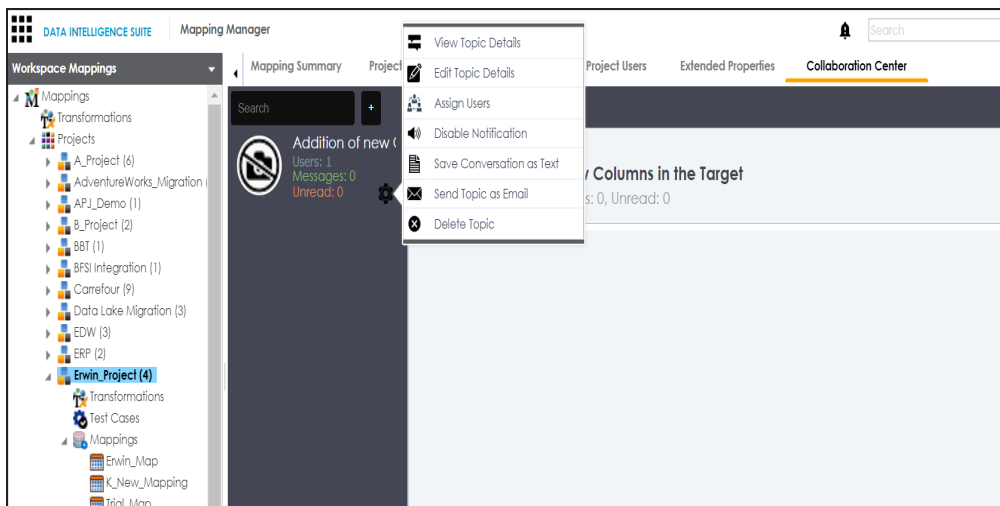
DATA INTELLIGENCE SUITE Mapping Manager

Search

Workspace Mappings

Mappings
Transformations
Projects
A_Project (6)
AdventureWorks_Migration (
APJ_Demo (1)
B_Project (2)
BBT (1)
BFSI Integration (1)
Carrefour (9)
Data Lake Migration (3)
EDW (3)
ERP (2)
Erwin_Project (4)
Transformations
Test Cases
Mappings
Erwin_Map
K_New_Mapping
Trial_Map

Mapping Summary Project Project Users Extended Properties Collaboration Center

Search +

Addition of new (
Users: 1
Messages: 0
Unread: 0

y Columns in the Target
s: 0, Unread: 0

View Topic Details
Edit Topic Details
Assign Users
Disable Notification
Save Conversation as Text
Send Topic as Email
Delete Topic